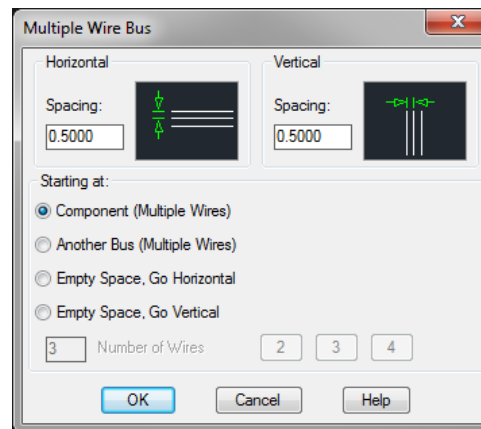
Multiple Wire Bus

Horizontal

Spacing:

0.5000

Vertical

Spacing:

0.5000

Starting at:

Component (Multiple Wires)

Another Bus (Multiple Wires)

Empty Space, Go Horizontal

Empty Space, Go Vertical

3 Number of Wires 2 3 4

OK Cancel Help